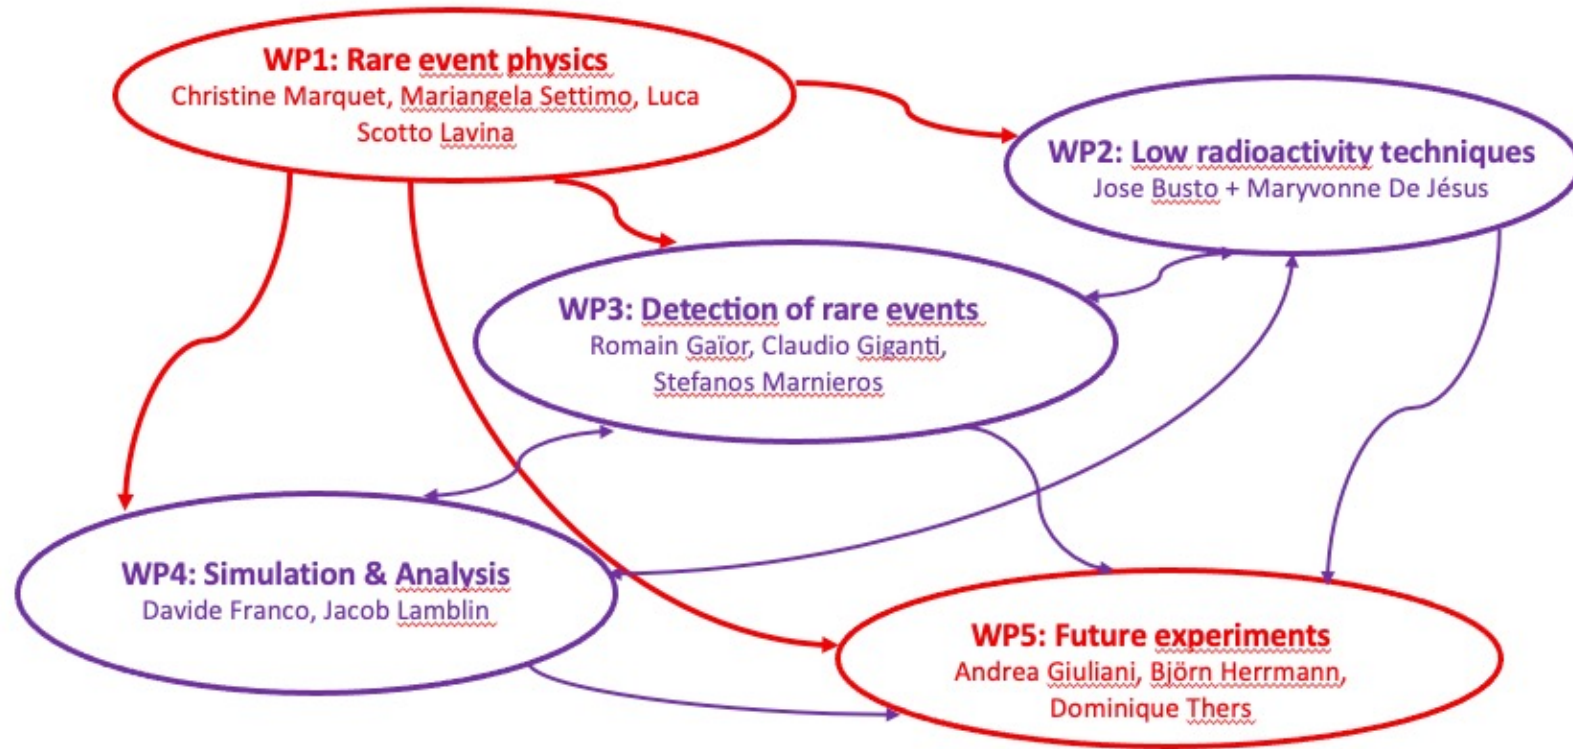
WP1: Rare event physics
Christine Marquet, Mariangela Settimo, Luca Scotto Lavina

WP2: Low radioactivity techniques
Jose Busto + Maryvonne De Jésus

WP3: Detection of rare events
Romain Gaïor, Claudio Giganti, Stefanos Marnieros

WP4: Simulation & Analysis
Davide Franco, Jacob Lamblin

WP5: Future experiments
Andrea Giuliani, Björn Herrmann, Dominique Thers